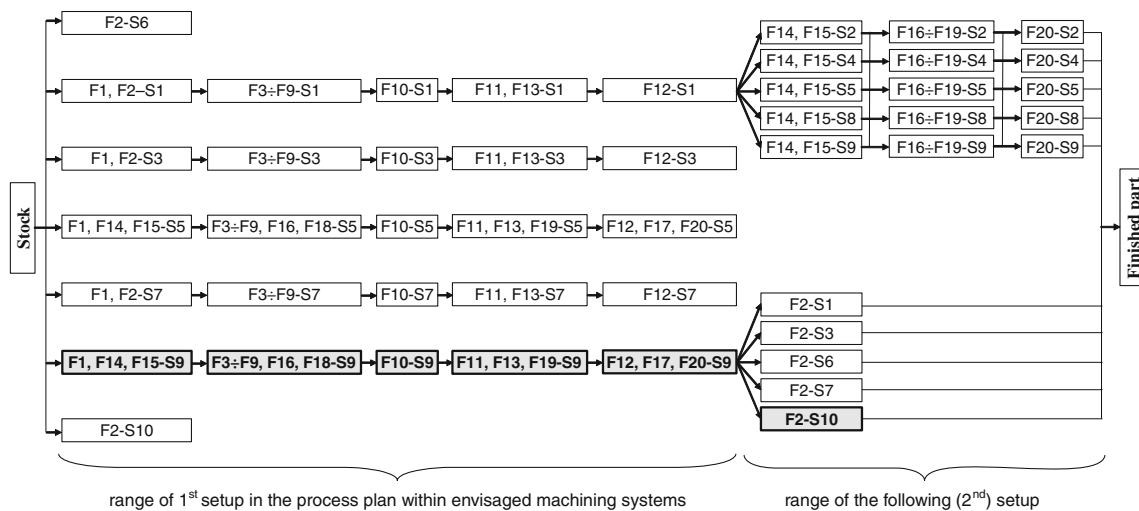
Stock

F2-S6

F1, F2–S1
F3÷F9-S1
F10-S1
F11, F13-S1
F12-S1

F14, F15-S2
F16÷F19-S2
F20-S2
F14, F15-S4
F16÷F19-S4
F20-S4
F14, F15-S5
F16÷F19-S5
F20-S5
F14, F15-S8
F16÷F19-S8
F20-S8
F14, F15-S9
F16÷F19-S9
F20-S9

F1, F2-S3
F3÷F9-S3
F10-S3
F11, F13-S3
F12-S3

F1, F14, F15-S5
F3÷F9, F16, F18-S5
F10-S5
F11, F13, F19-S5
F12, F17, F20-S5

F1, F2-S7
F3÷F9-S7
F10-S7
F11, F13-S7
F12-S7

F2-S1
F2-S3
F2-S6
F2-S7

F1, F14, F15-S9
F3÷F9, F16, F18-S9
F10-S9
F11, F13, F19-S9
F12, F17, F20-S9

F2-S10

F2-S10

Finished part

range of 1$^{st}$ setup in the process plan within envisaged machining systems

range of the following (2$^{nd}$) setup